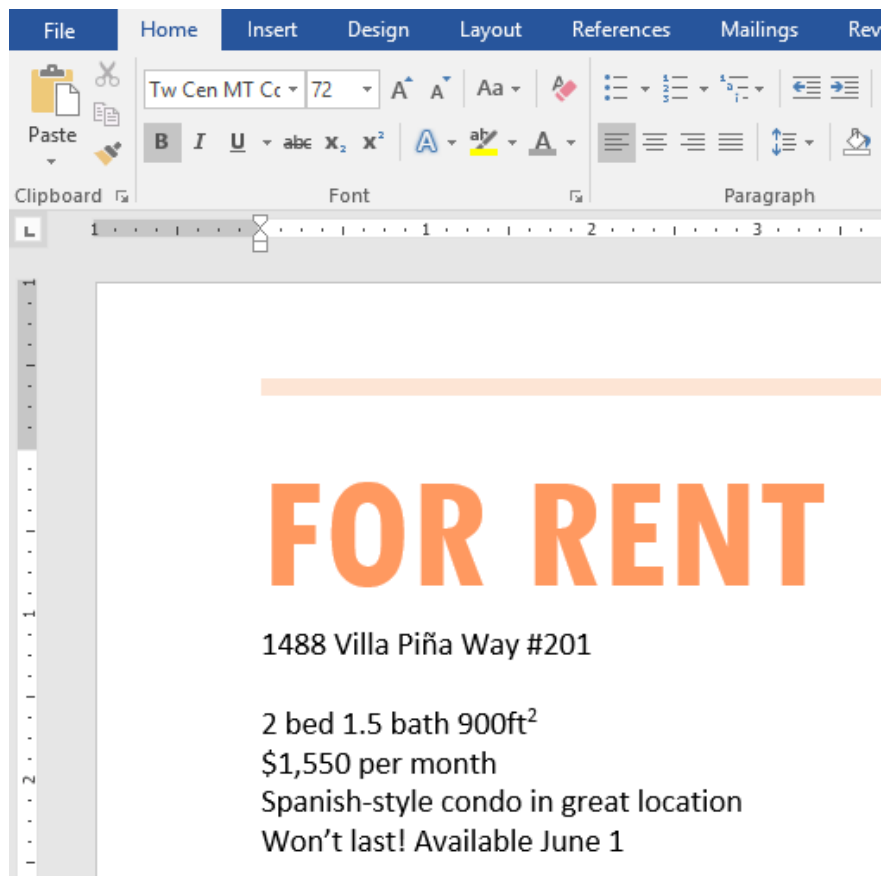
File Home Insert Design Layout References Mailings Rev

Paste

Tw Cen MT Co 72

A A Aa

B I U abc $x_2$ $x^2$

A ab A

Clipboard Font Paragraph

1 1 2 3

FOR RENT

1488 Villa Piña Way #201

2 bed 1.5 bath 900ft$^2$
$1,550 per month
Spanish-style condo in great location
Won’t last! Available June 1